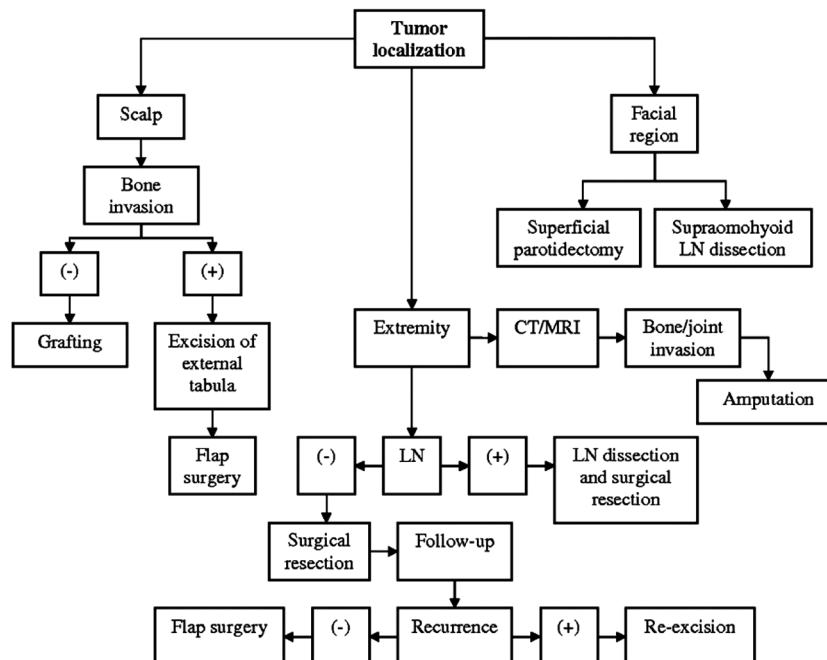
Tumor localization

Scalp

Bone invasion

(-)

(+)

Grafting

Excision of external tabula

Flap surgery

Facial region

Superficial parotidectomy

Supraomohyoid LN dissection

Extremity

CT/MRI

Bone/joint invasion

Amputation

(-)

LN

(+)

LN dissection and surgical resection

Surgical resection

Follow-up

Flap surgery

(-)

Recurrence

(+)

Re-excision